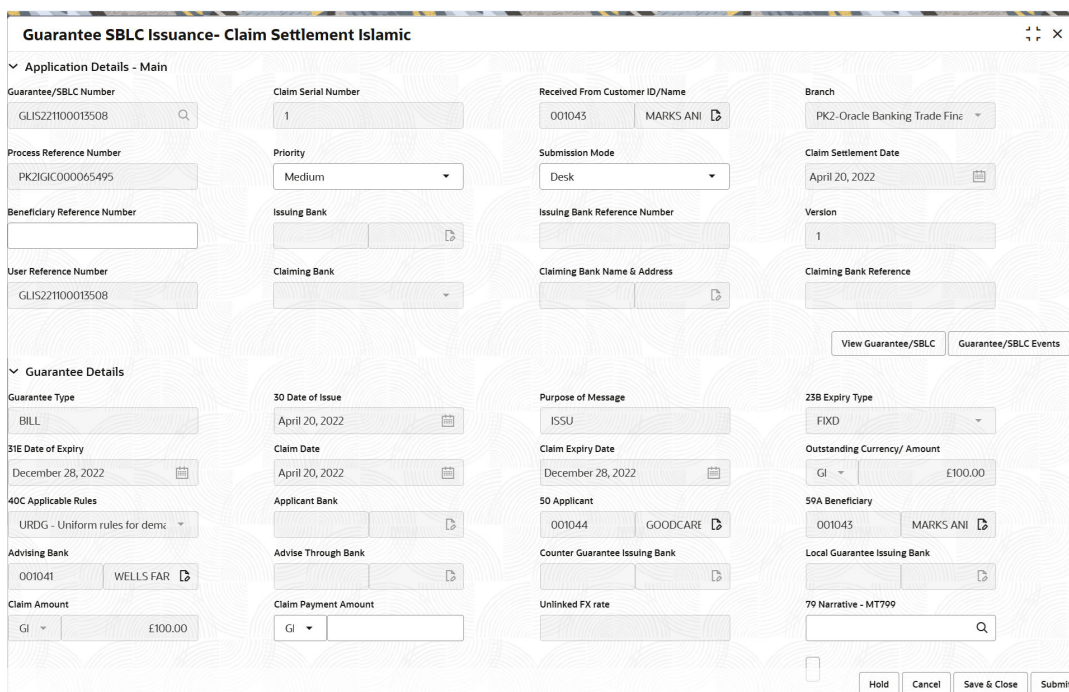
Guarantee SBLC Issuance- Claim Settlement Islamic

Application Details - Main

Guarantee/SBLC Number
GLIS221100013508

Claim Serial Number
1

Received From Customer ID/Name
001043 MARKS ANI

Branch
PK2-Oracle Banking Trade Fina

Process Reference Number
PK2IGIC000065495

Priority
Medium

Submission Mode
Desk

Claim Settlement Date
April 20, 2022

Beneficiary Reference Number

Issuing Bank

Issuing Bank Reference Number

Version
1

User Reference Number
GLIS221100013508

Claiming Bank

Claiming Bank Name & Address

Claiming Bank Reference

View Guarantee/SBLC
Guarantee/SBLC Events

Guarantee Details

Guarantee Type
BILL

30 Date of Issue
April 20, 2022

Purpose of Message
ISSU

23B Expiry Type
FIXD

31E Date of Expiry
December 28, 2022

Claim Date
April 20, 2022

Claim Expiry Date
December 28, 2022

Outstanding Currency/ Amount
GI £100.00

40C Applicable Rules
URDG - Uniform rules for dema

Applicant Bank

50 Applicant
001044 GOODCARE

59A Beneficiary
001043 MARKS ANI

Advising Bank
001041 WELLS FAR

Advise Through Bank

Counter Guarantee Issuing Bank

Local Guarantee Issuing Bank

Claim Amount
GI £100.00

Claim Payment Amount
GI

Unlinked FX rate

79 Narrative - MT799

Hold Cancel Save & Close Submi